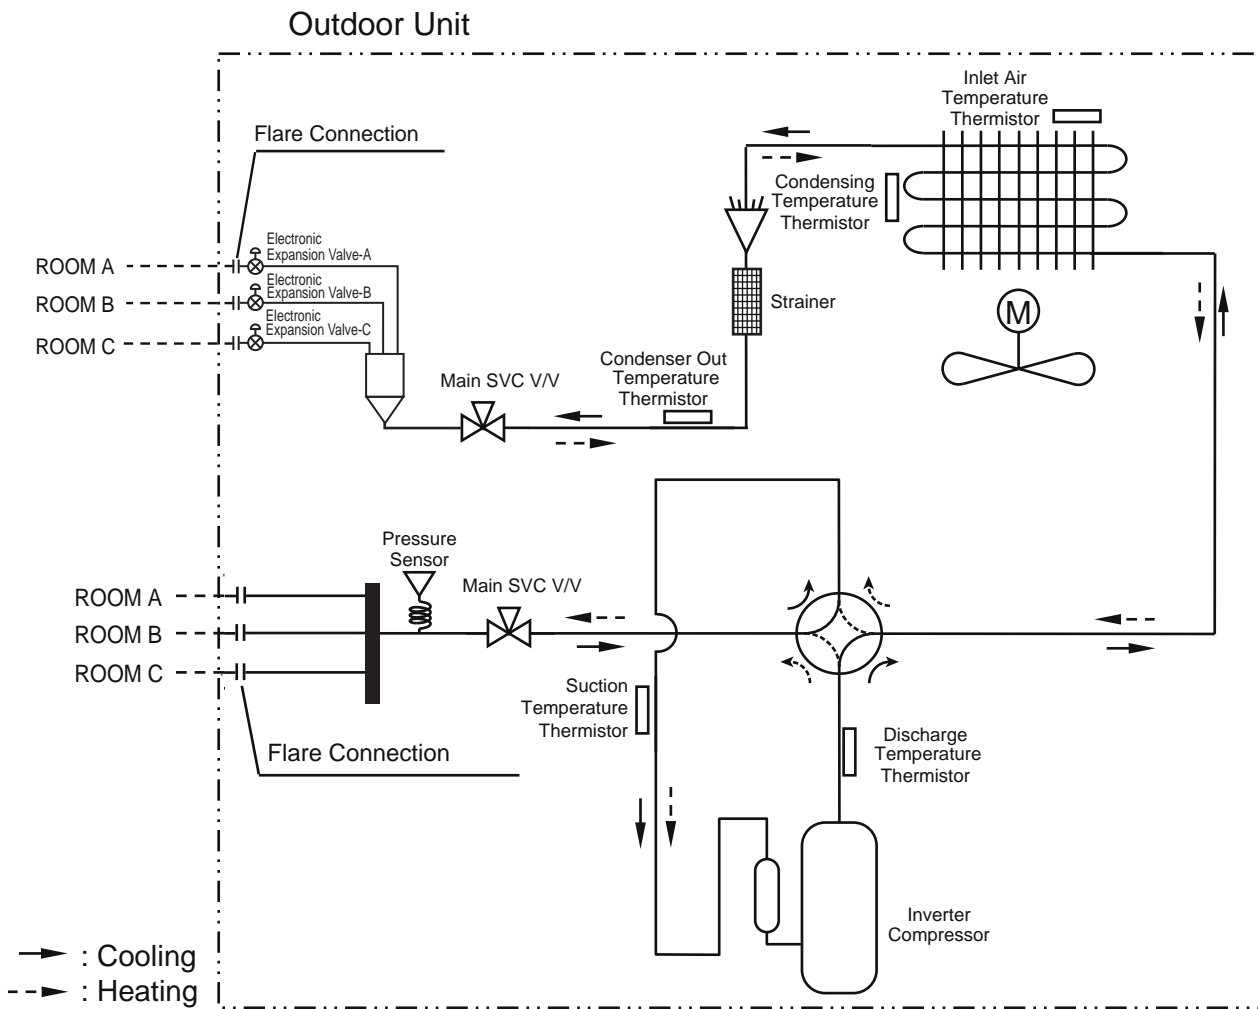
Outdoor Unit

Inlet Air Temperature Thermistor

Flare Connection

Condensing Temperature Thermistor

Electronic Expansion Valve-A

ROOM A

Electronic Expansion Valve-B

ROOM B

Electronic Expansion Valve-C

ROOM C

Strainer

M

Condenser Out Temperature Thermistor

Main SVC V/V

Pressure Sensor

Main SVC V/V

ROOM A

ROOM B

ROOM C

Suction Temperature Thermistor

Flare Connection

Discharge Temperature Thermistor

Inverter Compressor

: Cooling

: Heating